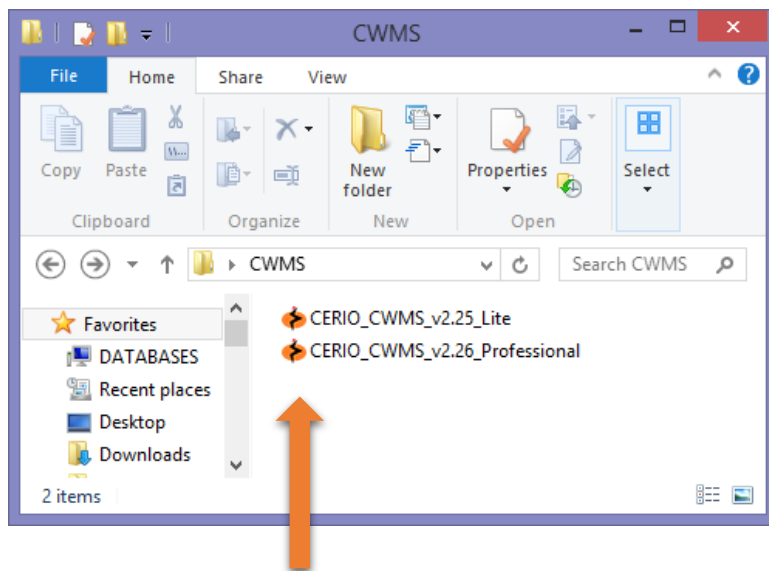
CWMS

File
Home
Share
View

Copy
Paste
Clipboard
Organize
New folder
New
Properties
Open
Select

CWMS
Search CWMS

Favorites
DATABASES
Recent places
Desktop
Downloads

CERIO_CWMS_v2.25_Lite
CERIO_CWMS_v2.26_Professional

2 items